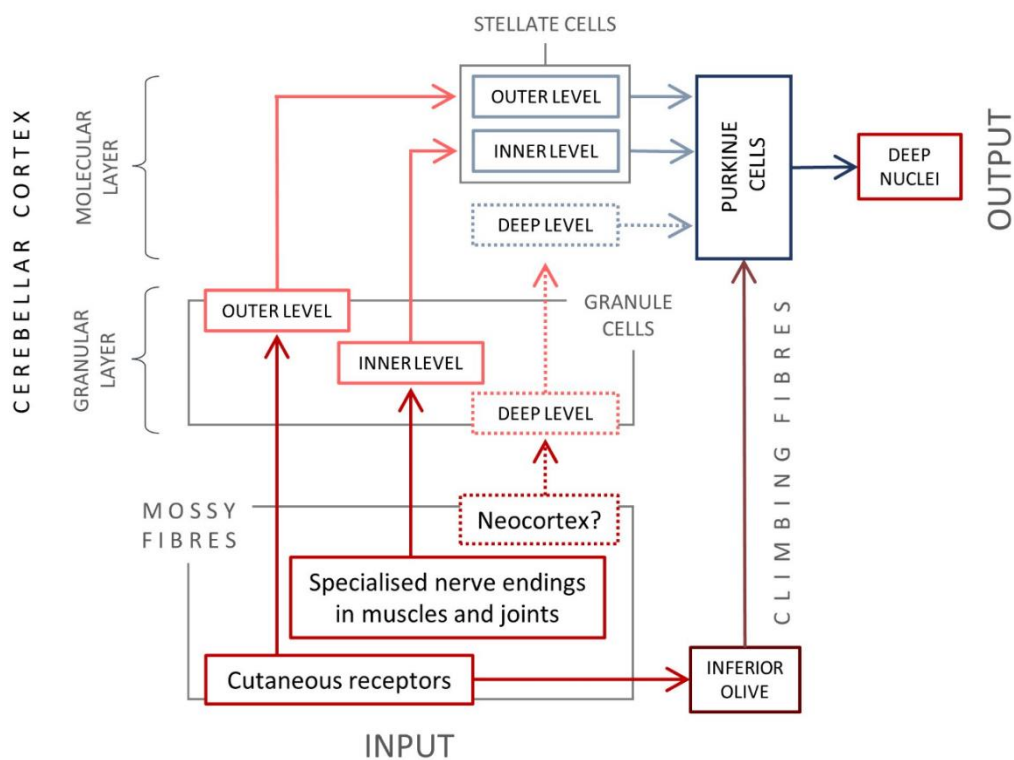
STELLATE CELLS

CEREBELLAR CORTEX

MOLECULAR LAYER

OUTER LEVEL

INNER LEVEL

DEEP LEVEL

PURKINJE CELLS

DEEP NUCLEI

OUTPUT

GRANULAR LAYER

OUTER LEVEL

GRANULE CELLS

INNER LEVEL

DEEP LEVEL

CLIMBING FIBRES

MOSSY FIBRES

Neocortex?

Specialised nerve endings in muscles and joints

Cutaneous receptors

INFERIOR OLIVE

INPUT